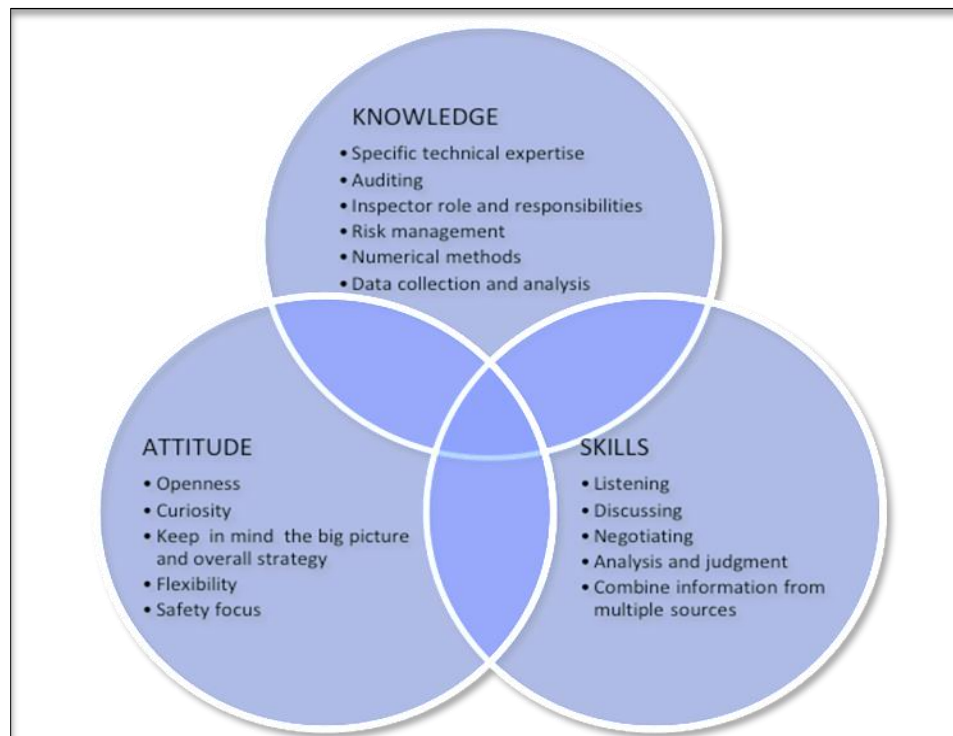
KNOWLEDGE
• Specific technical expertise
• Auditing
• Inspector role and responsibilities
• Risk management
• Numerical methods
• Data collection and analysis

ATTITUDE
• Openness
• Curiosity
• Keep in mind the big picture and overall strategy
• Flexibility
• Safety focus

SKILLS
• Listening
• Discussing
• Negotiating
• Analysis and judgment
• Combine information from multiple sources